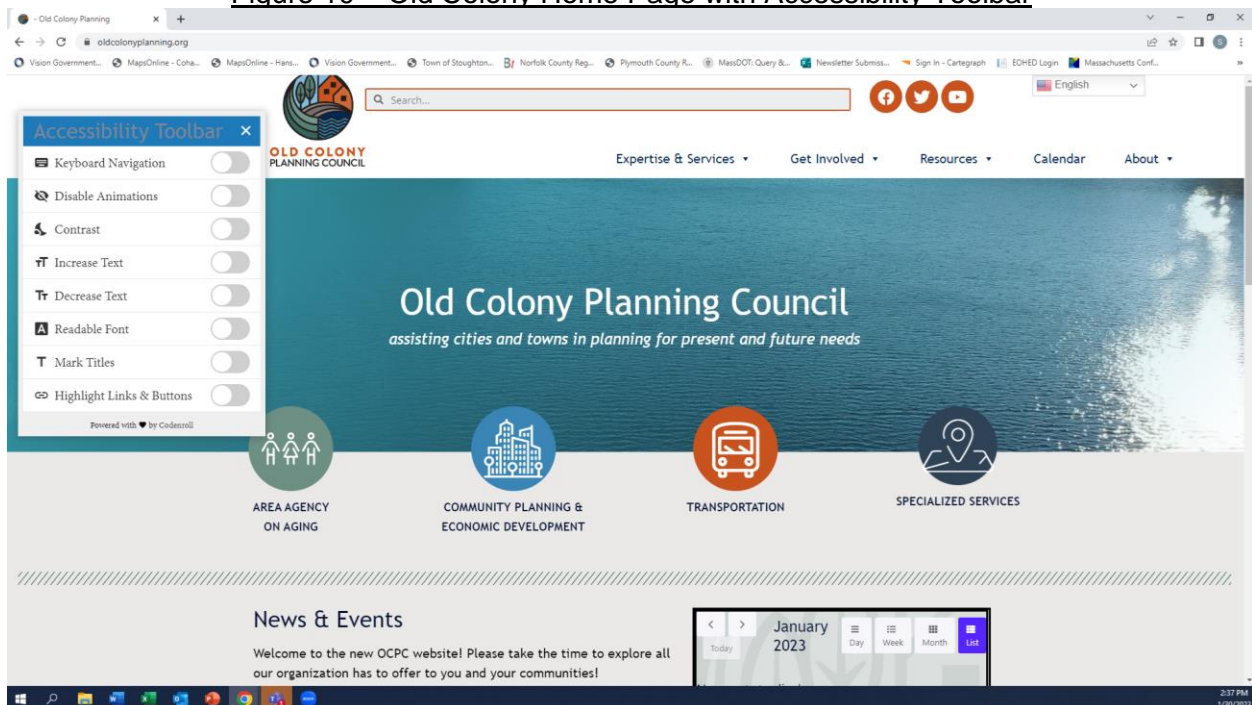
Figure 15 – Old Colony Home Page with Accessibility Toolbar

- Old Colony Planning
oldcolonyplanning.org

Vision Government... MapsOnline - Coha... MapsOnline - Hans... Vision Government... Town of Stoughton... Norfolk County Reg... Plymouth County R... MassDOT: Query &... Newsletter Submiss... Sign In - Cartegraph EOHED Login Massachusetts Conf...

Search...

English

Accessibility Toolbar ×
Keyboard Navigation
Disable Animations
Contrast
Increase Text
Decrease Text
Readable Font
Mark Titles
Highlight Links & Buttons
Powered with ♥ by Codenroll

OLD COLONY PLANNING COUNCIL

Expertise & Services ▾ Get Involved ▾ Resources ▾ Calendar About ▾

Old Colony Planning Council
assisting cities and towns in planning for present and future needs

AREA AGENCY ON AGING
COMMUNITY PLANNING & ECONOMIC DEVELOPMENT
TRANSPORTATION
SPECIALIZED SERVICES

News & Events
Welcome to the new OCPC website! Please take the time to explore all our organization has to offer to you and your communities!

< > Today January 2023 Day Week Month List

2:37 PM
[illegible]